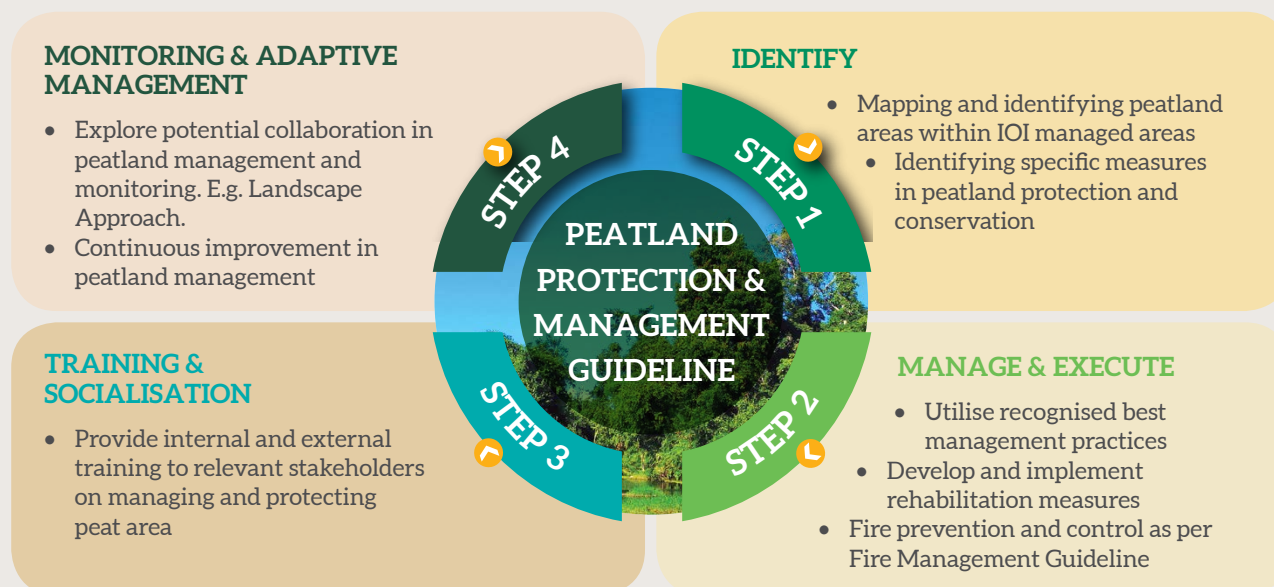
MONITORING & ADAPTIVE MANAGEMENT

- Explore potential collaboration in peatland management and monitoring. E.g. Landscape Approach.
- Continuous improvement in peatland management

IDENTIFY

- Mapping and identifying peatland areas within IOI managed areas
- Identifying specific measures in peatland protection and conservation

STEP 4

STEP 1

PEATLAND PROTECTION & MANAGEMENT GUIDELINE

STEP 3

STEP 2

TRAINING & SOCIALISATION

- Provide internal and external training to relevant stakeholders on managing and protecting peat area

MANAGE & EXECUTE

- Utilise recognised best management practices
- Develop and implement rehabilitation measures
- Fire prevention and control as per Fire Management Guideline